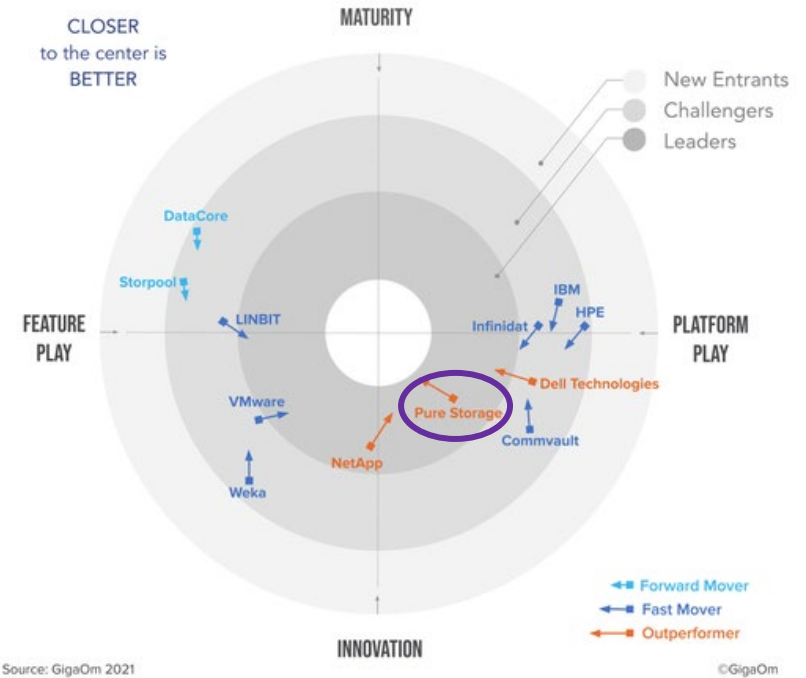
CLOSER
to the center is
BETTER

MATURITY

New Entrants
Challengers
Leaders

DataCore
Storpool
LINBIT
IBM
HPE
Infinidat

FEATURE PLAY

PLATFORM PLAY

Dell Technologies
Pure Storage
Commvault
VMware
NetApp
Weka

Forward Mover
Fast Mover
Outperformer

INNOVATION

Source: GigaOm 2021

©GigaOm